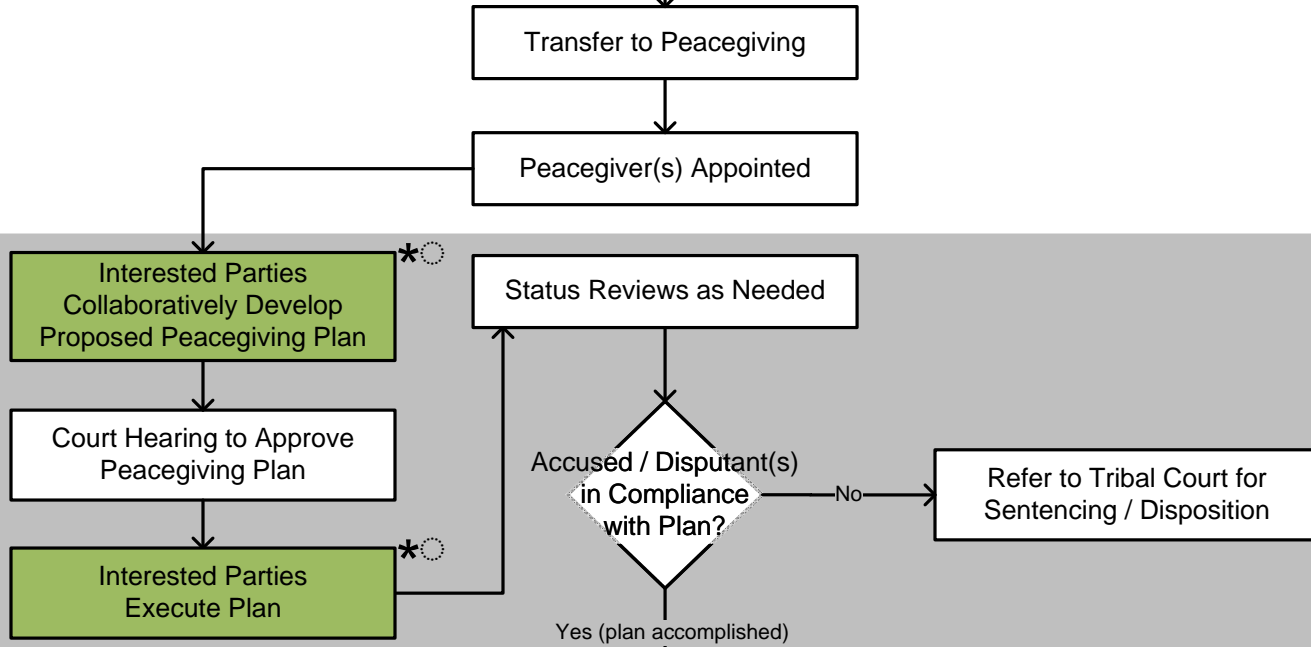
Transfer to Peacegiving

Peacegiver(s) Appointed

Interested Parties Collaboratively Develop Proposed Peacegiving Plan

*

Status Reviews as Needed

Court Hearing to Approve Peacegiving Plan

Accused / Disputant(s) in Compliance with Plan?

No

Refer to Tribal Court for Sentencing / Disposition

Interested Parties Execute Plan

*

Yes (plan accomplished)